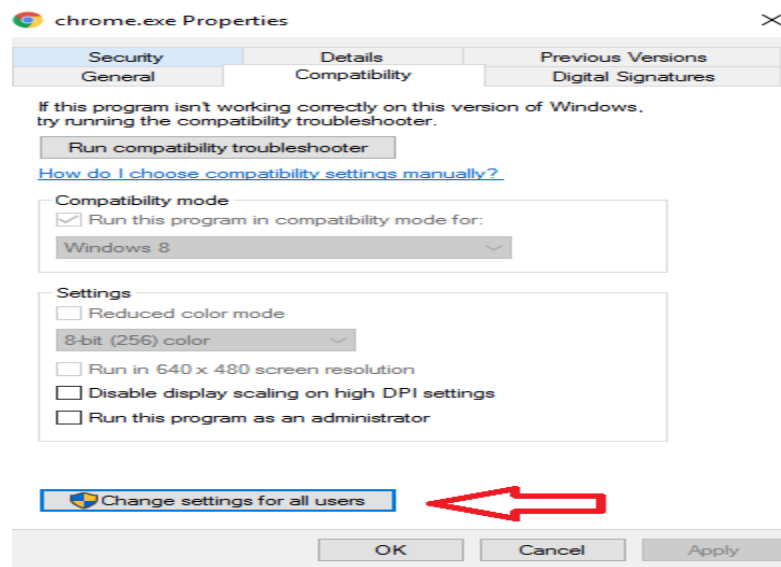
chrome.exe Properties

Security | Details | Previous Versions
General | Compatibility | Digital Signatures

If this program isn't working correctly on this version of Windows, try running the compatibility troubleshooter.

Run compatibility troubleshooter

How do I choose compatibility settings manually?

Compatibility mode

Run this program in compatibility mode for:

Windows 8

Settings

Reduced color mode

8-bit (256) color

Run in 640 x 480 screen resolution

Disable display scaling on high DPI settings

Run this program as an administrator

Change settings for all users

OK | Cancel | Apply